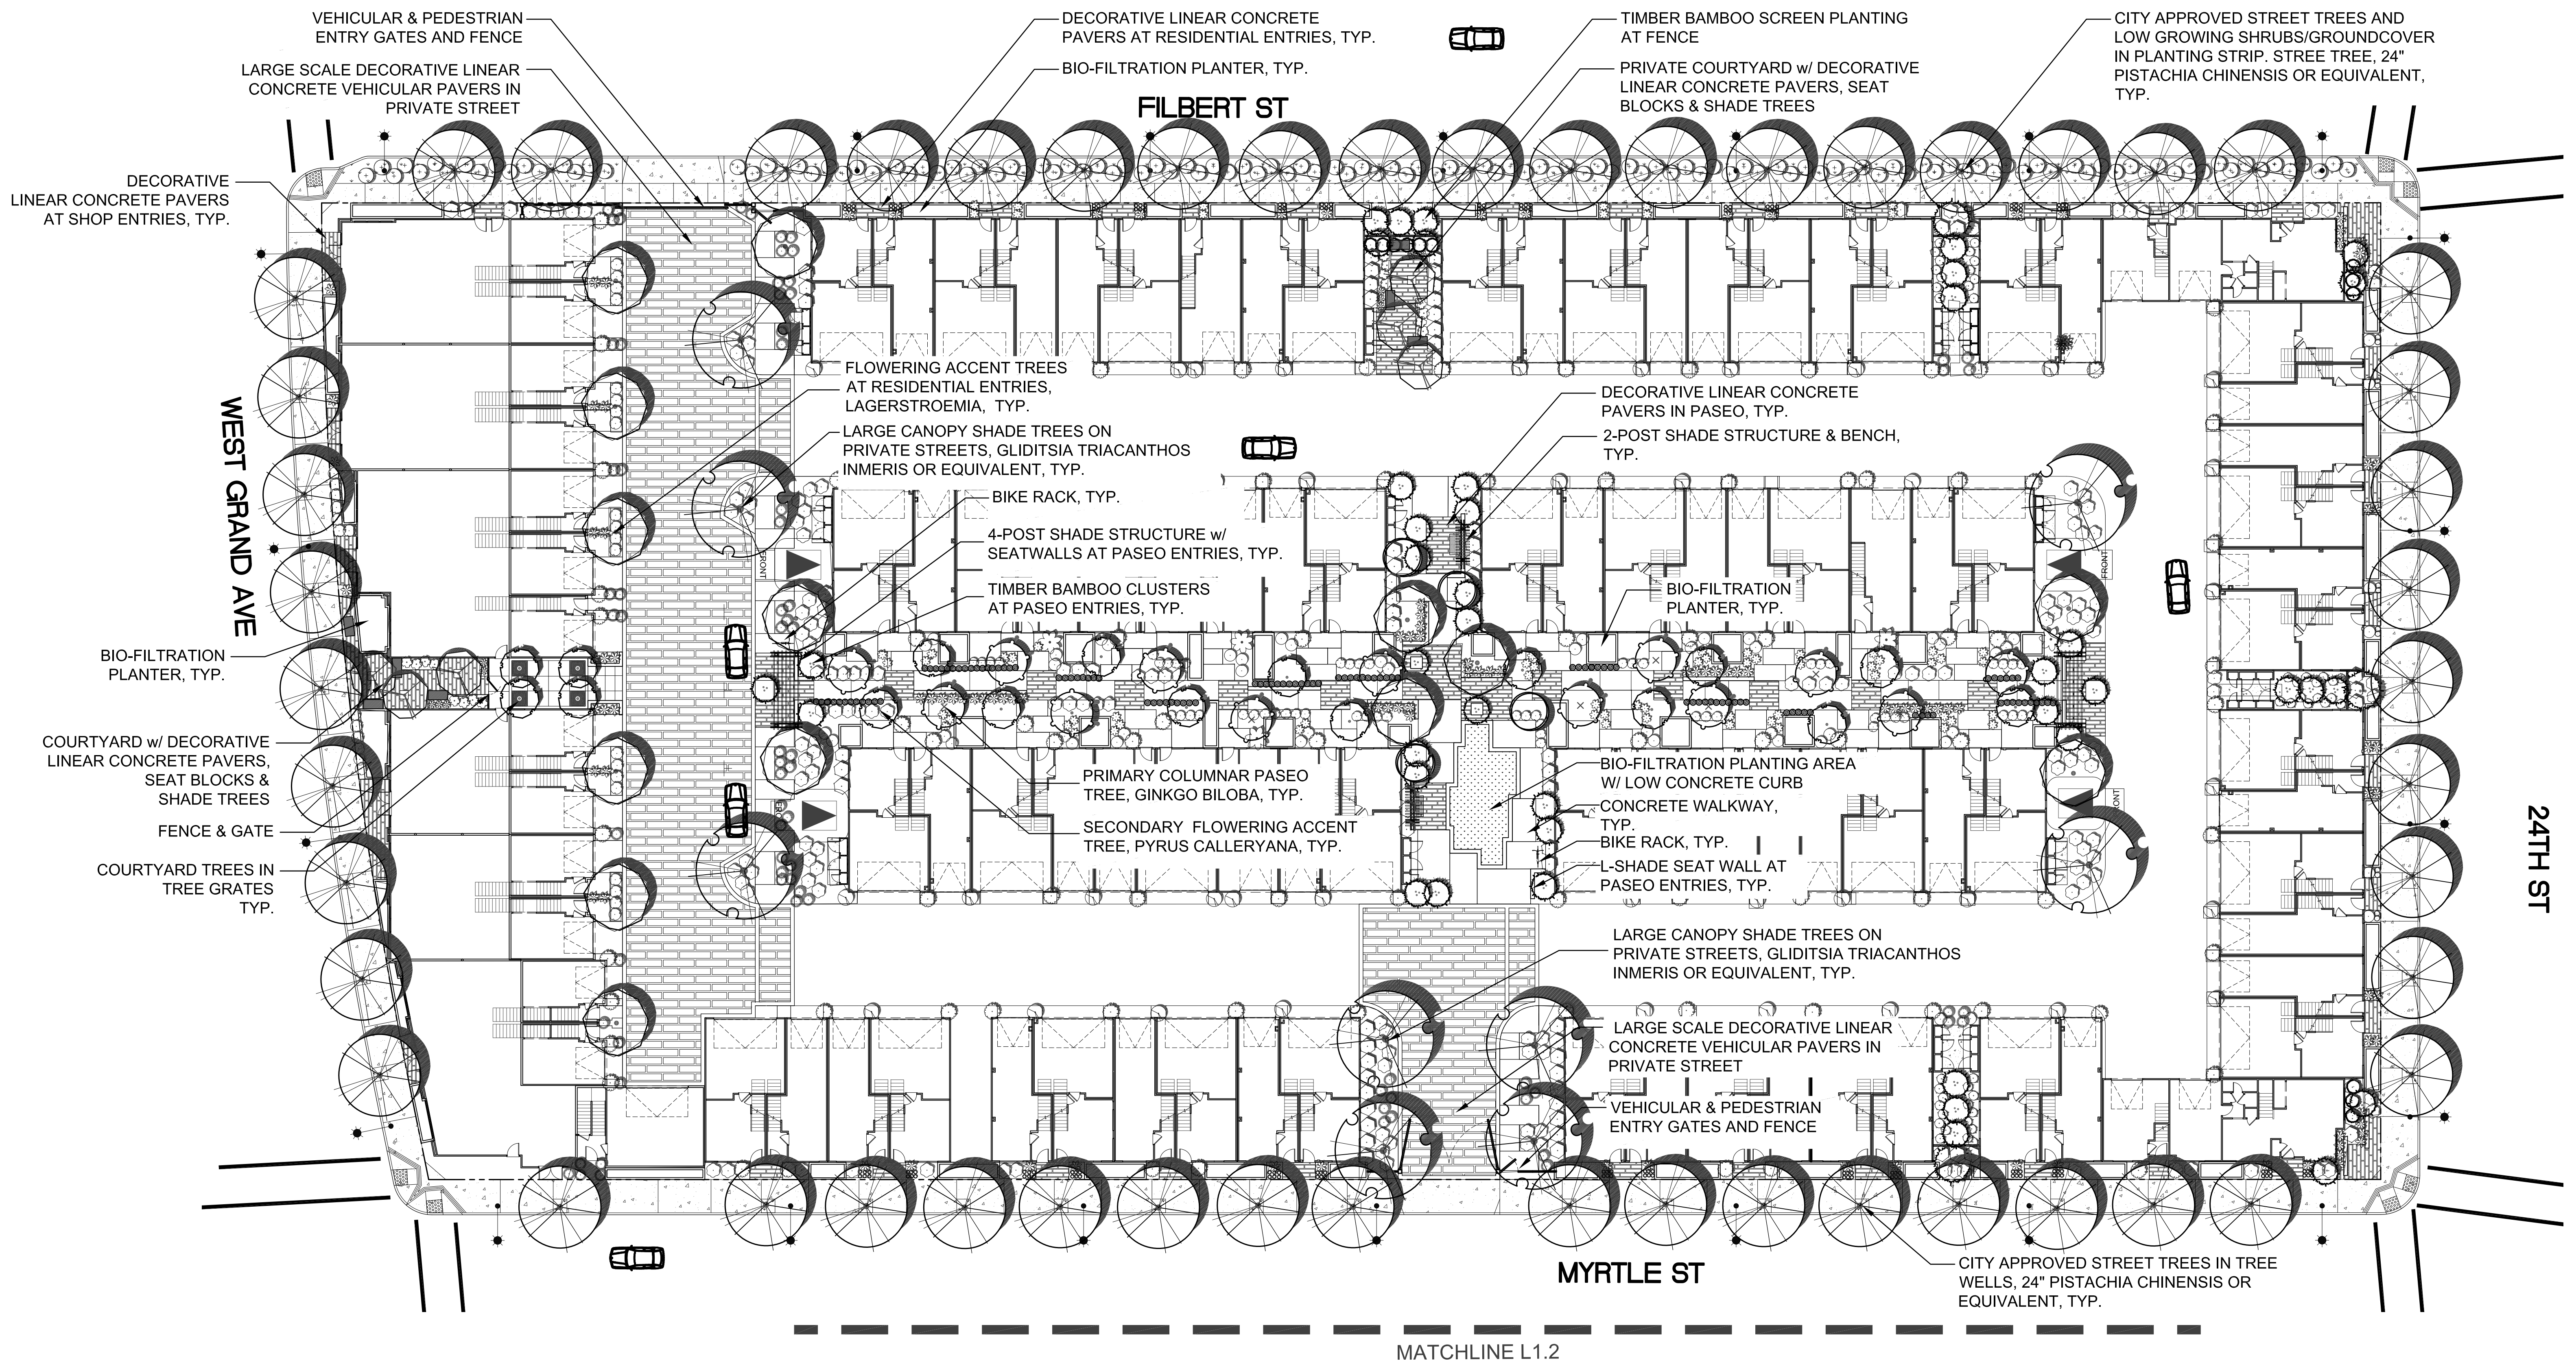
VEHICULAR & PEDESTRIAN ENTRY GATES AND FENCE

LARGE SCALE DECORATIVE LINEAR CONCRETE VEHICULAR PAVERS IN PRIVATE STREET

DECORATIVE LINEAR CONCRETE PAVERS AT SHOP ENTRIES, TYP.

DECORATIVE LINEAR CONCRETE PAVERS AT RESIDENTIAL ENTRIES, TYP.

BIO-FILTRATION PLANTER, TYP.

TIMBER BAMBOO SCREEN PLANTING AT FENCE

PRIVATE COURTYARD w/ DECORATIVE LINEAR CONCRETE PAVERS, SEAT BLOCKS & SHADE TREES

CITY APPROVED STREET TREES AND LOW GROWING SHRUBS/GROUNDCOVER IN PLANTING STRIP. STREE TREE, 24" PISTACHIA CHINENSIS OR EQUIVALENT, TYP.

FILBERT ST

WEST GRAND AVE

FLOWERING ACCENT TREES AT RESIDENTIAL ENTRIES, LAGERSTROEMIA, TYP.

LARGE CANOPY SHADE TREES ON PRIVATE STREETS, GLIDITSIA TRIACANTHOS INMERIS OR EQUIVALENT, TYP.

BIKE RACK, TYP.

4-POST SHADE STRUCTURE w/ SEATWALLS AT PASEO ENTRIES, TYP.

TIMBER BAMBOO CLUSTERS AT PASEO ENTRIES, TYP.

DECORATIVE LINEAR CONCRETE PAVERS IN PASEO, TYP.

2-POST SHADE STRUCTURE & BENCH, TYP.

BIO-FILTRATION PLANTER, TYP.

FRONT

FRONT

BIO-FILTRATION PLANTER, TYP.

COURTYARD w/ DECORATIVE LINEAR CONCRETE PAVERS, SEAT BLOCKS & SHADE TREES

FENCE & GATE

COURTYARD TREES IN TREE GRATES TYP.

PRIMARY COLUMNAR PASEO TREE, GINKGO BILOBA, TYP.

SECONDARY FLOWERING ACCENT TREE, PYRUS CALLERYANA, TYP.

BIO-FILTRATION PLANTING AREA W/ LOW CONCRETE CURB

CONCRETE WALKWAY, TYP.

BIKE RACK, TYP.

L-SHADE SEAT WALL AT PASEO ENTRIES, TYP.

FRONT

FRONT

24TH ST

LARGE CANOPY SHADE TREES ON PRIVATE STREETS, GLIDITSIA TRIACANTHOS INMERIS OR EQUIVALENT, TYP.

LARGE SCALE DECORATIVE LINEAR CONCRETE VEHICULAR PAVERS IN PRIVATE STREET

VEHICULAR & PEDESTRIAN ENTRY GATES AND FENCE

MYRTLE ST

CITY APPROVED STREET TREES IN TREE WELLS, 24" PISTACHIA CHINENSIS OR EQUIVALENT, TYP.

MATCHLINE L1.2